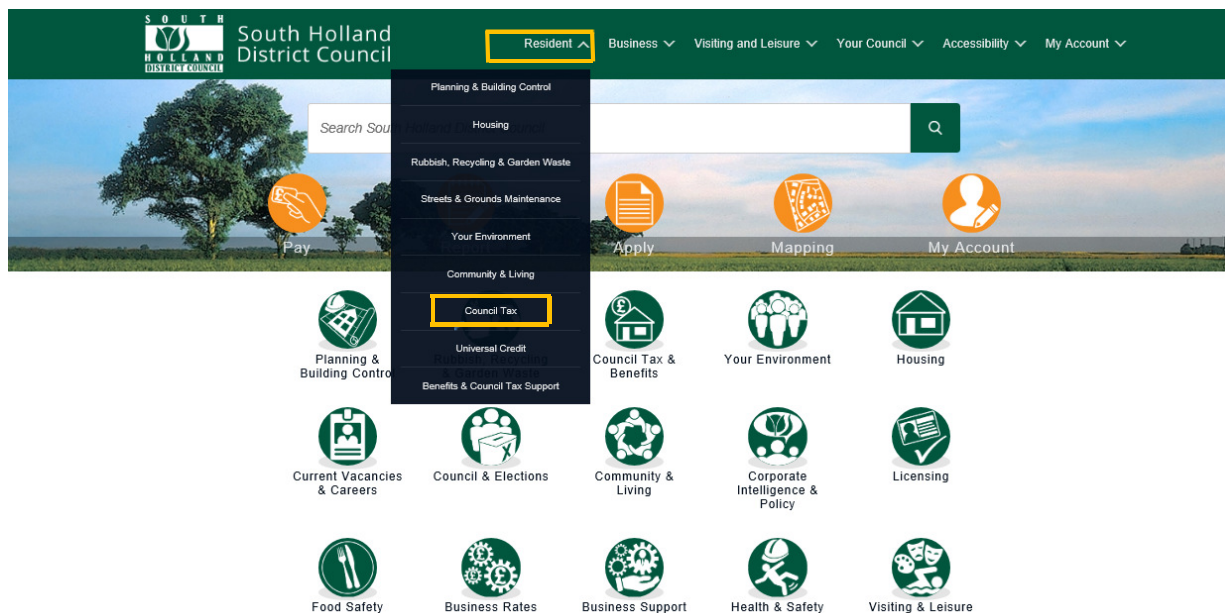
SOUTH HOLLAND DISTRICT COUNCIL

South Holland District Council

Resident Business Visiting and Leisure Your Council Accessibility My Account

Planning & Building Control
Housing
Rubbish, Recycling & Garden Waste
Streets & Grounds Maintenance
Your Environment
Community & Living
Council Tax
Universal Credit
Benefits & Council Tax Support

Search Sou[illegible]

Pay
Apply
Mapping
My Account

Planning & Building Control
Rubbish, Recycling & Garden Waste
Council Tax & Benefits
Your Environment
Housing

Current Vacancies & Careers
Council & Elections
Community & Living
Corporate Intelligence & Policy
Licensing

Food Safety
Business Rates
Business Support
Health & Safety
Visiting & Leisure